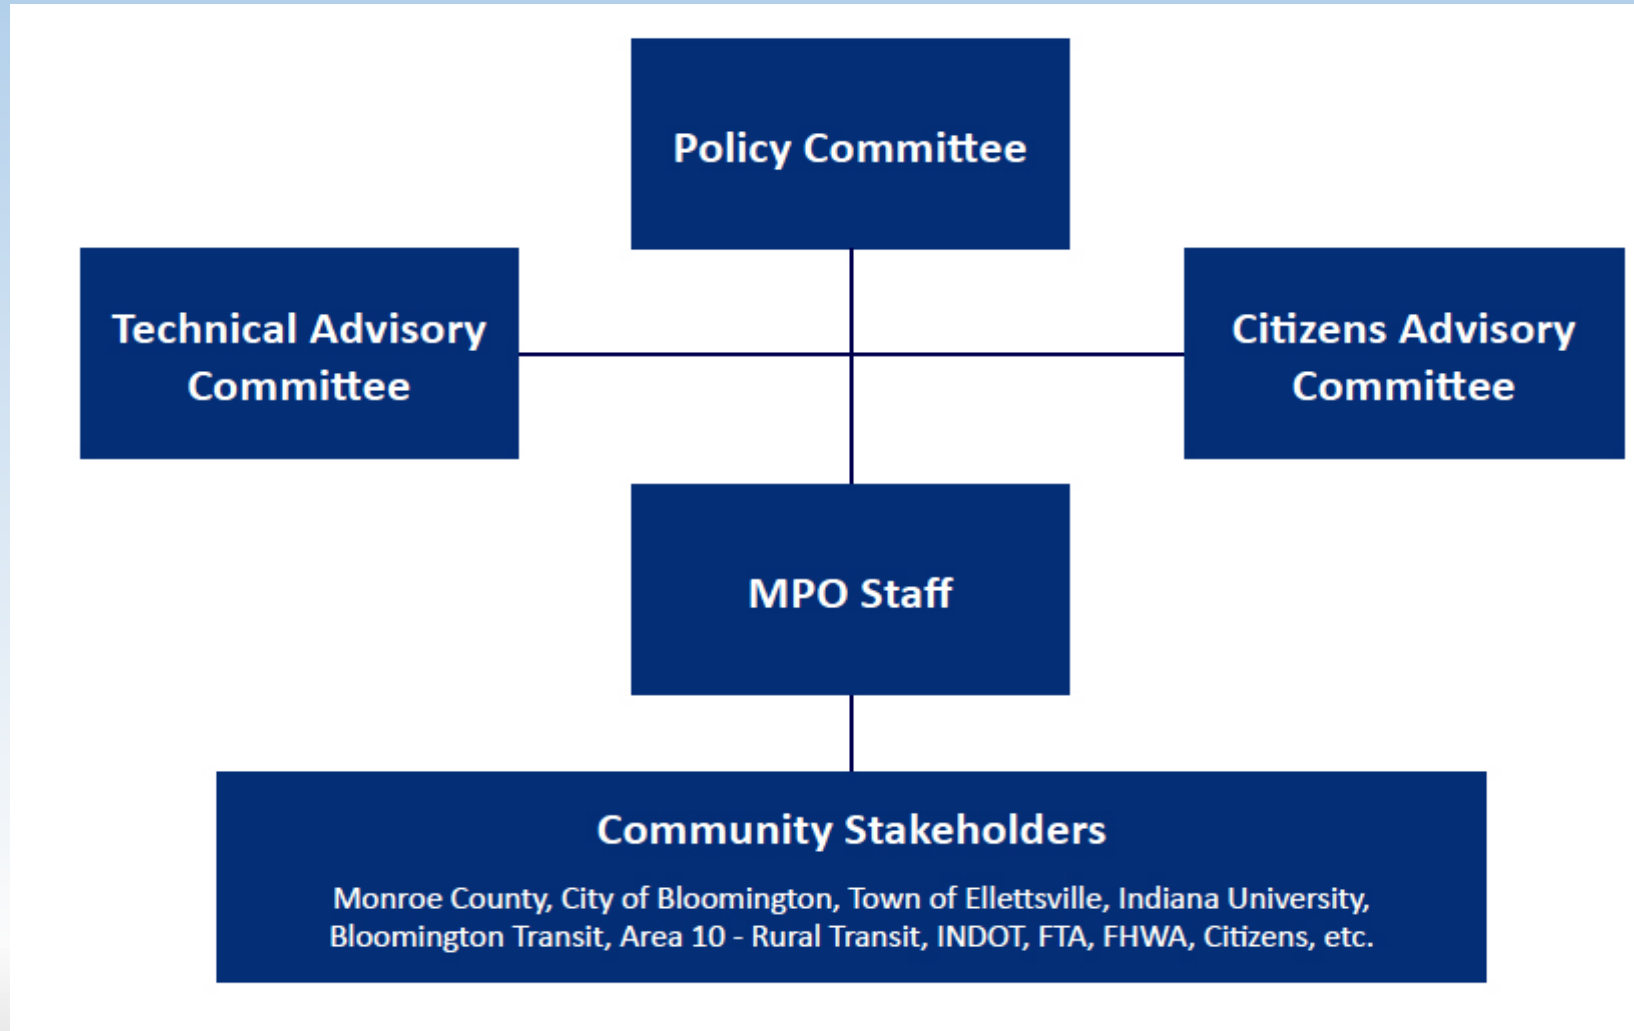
Policy Committee

Technical Advisory Committee

Citizens Advisory Committee

MPO Staff

Community Stakeholders

Monroe County, City of Bloomington, Town of Ellettsville, Indiana University, Bloomington Transit, Area 10 - Rural Transit, INDOT, FTA, FHWA, Citizens, etc.